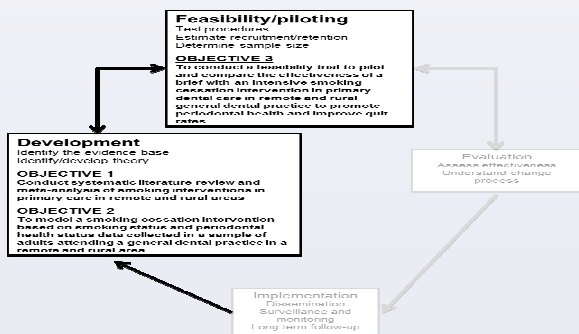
Feasibility/piloting
Test procedures
Estimate recruitment/retention
Determine sample size

OBJECTIVE 3
To conduct a feasibility trial to pilot and compare the effectiveness of a brief with an intensive smoking cessation intervention in primary dental care in remote and rural general dental practice to promote periodontal health and improve quit rates

Development
Identify the evidence base
Identify/develop theory

OBJECTIVE 1
Conduct systematic literature review and meta-analysis of smoking interventions in primary care in remote and rural areas

OBJECTIVE 2
To model a smoking cessation intervention based on smoking status and periodontal health status data collected in a sample of adults attending a general dental practice in a remote and rural area

Evaluation
Assess effectiveness
Understand change process

Implementation
Dissemination
Surveillance and monitoring
Long term follow-up